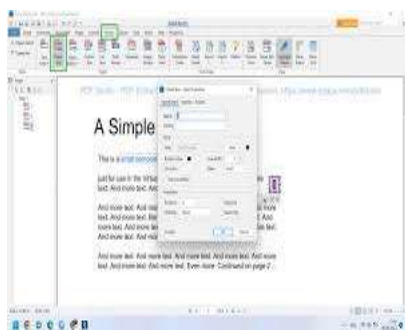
A Simple

This is a small demo

Just for use in the Virtual text. And more text. And

And more text. And more text. And more text. And more text. And more text. And more text. And more text. And

And more text. And more text. And more text. And more text. And more text. And more text. Even more. Continued on page 2 ...